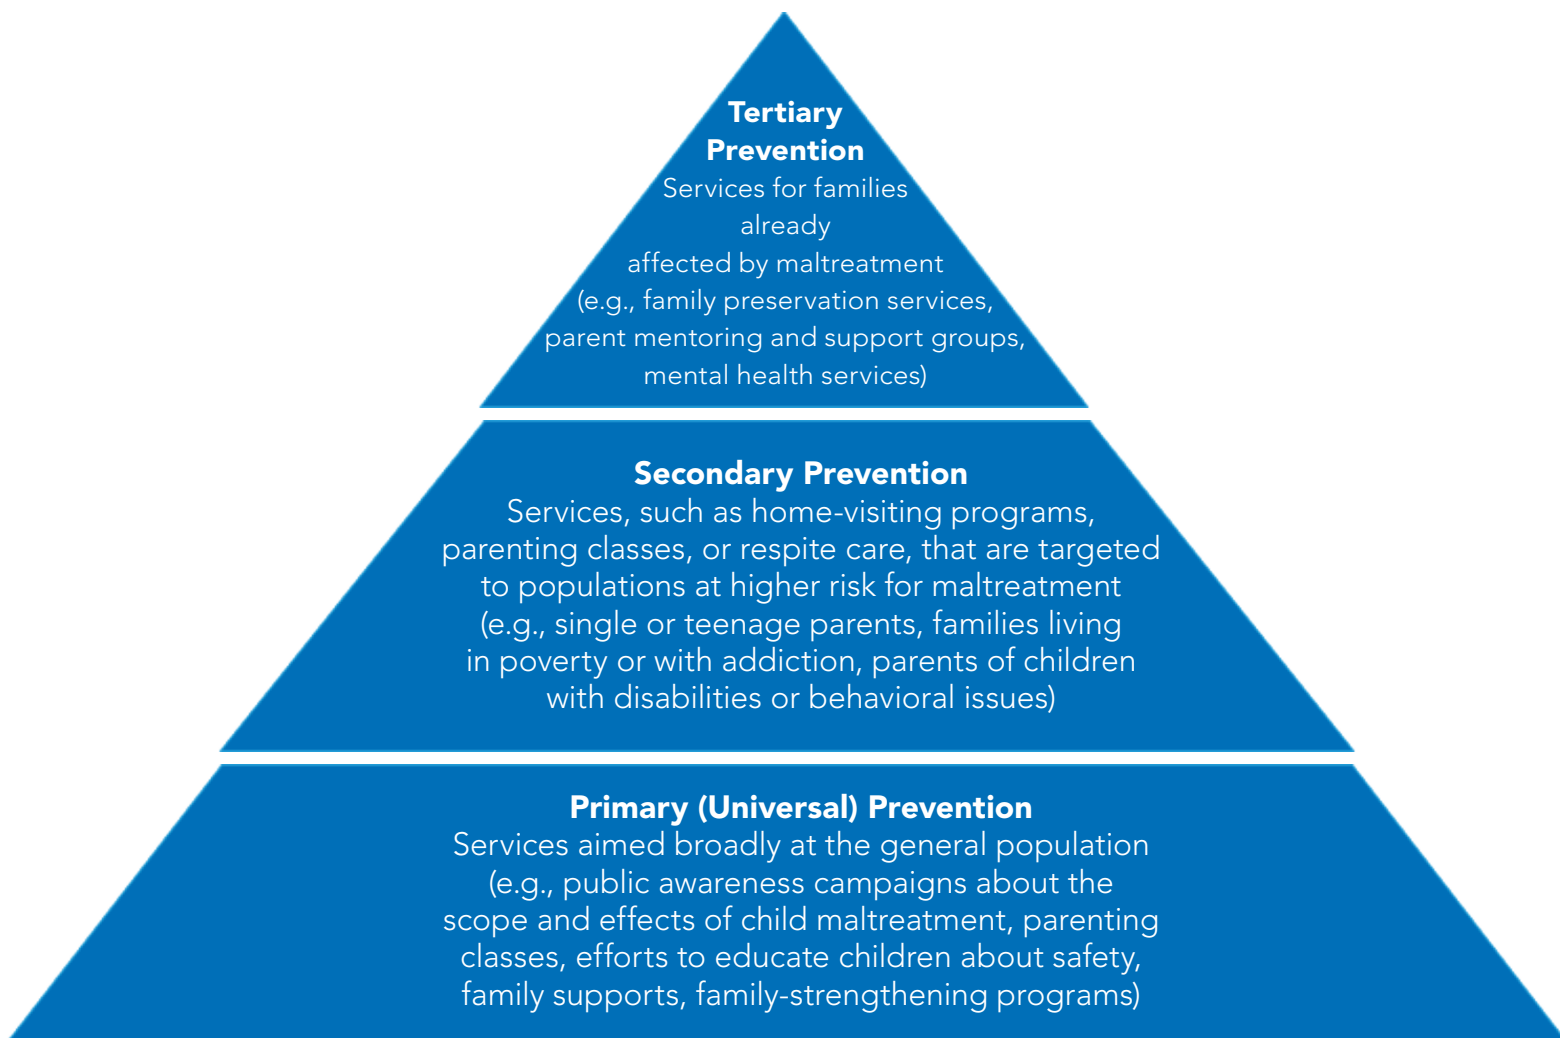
Tertiary Prevention
Services for families already affected by maltreatment (e.g., family preservation services, parent mentoring and support groups, mental health services)

Secondary Prevention
Services, such as home-visiting programs, parenting classes, or respite care, that are targeted to populations at higher risk for maltreatment (e.g., single or teenage parents, families living in poverty or with addiction, parents of children with disabilities or behavioral issues)

Primary (Universal) Prevention
Services aimed broadly at the general population (e.g., public awareness campaigns about the scope and effects of child maltreatment, parenting classes, efforts to educate children about safety, family supports, family-strengthening programs)